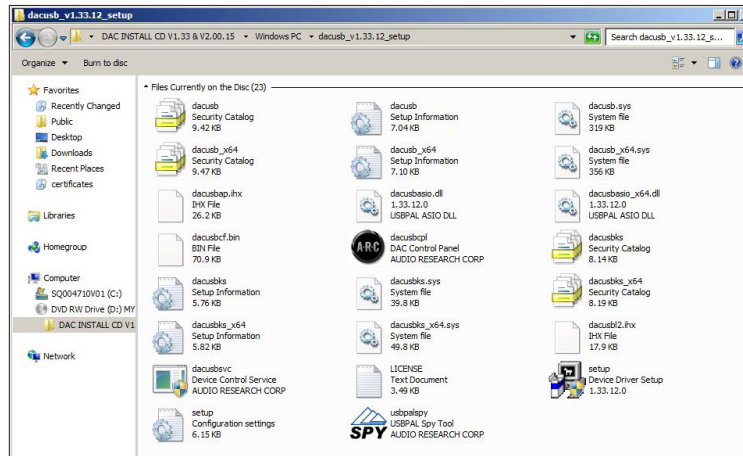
dacusb_v1.33.12_setup

DAC INSTALL CD V1.33 & V2.00.15 ▸ Windows PC ▸ dacusb_v1.33.12_setup

Search dacusb_v1.33.12_s...

Organize ▾ Burn to disc

Favorites
Recently Changed
Public
Desktop
Downloads
Recent Places
certificates

Libraries

Homegroup

Computer
SQ004710V01 (C:)
DVD RW Drive (D:) MY
DAC INSTALL CD V1

Network

Files Currently on the Disc (23)

dacusb
Security Catalog
9.42 KB

dacusb
Setup Information
7.04 KB

dacusb.sys
System file
319 KB

dacusb_x64
Security Catalog
9.47 KB

dacusb_x64
Setup Information
7.10 KB

dacusb_x64.sys
System file
356 KB

dacusbap.ihx
IHX File
26.2 KB

dacusbasio.dll
1.33.12.0
USBPAL ASIO DLL

dacusbasio_x64.dll
1.33.12.0
USBPAL ASIO DLL

dacusbcf.bin
BIN File
70.9 KB

dacusbcpl
DAC Control Panel
AUDIO RESEARCH CORP

dacusbks
Security Catalog
8.14 KB

dacusbks
Setup Information
5.76 KB

dacusbks.sys
System file
39.8 KB

dacusbks_x64
Security Catalog
8.19 KB

dacusbks_x64
Setup Information
5.82 KB

dacusbks_x64.sys
System file
49.8 KB

dacusbl2.ihx
IHX File
17.9 KB

dacusbsvc
Device Control Service
AUDIO RESEARCH CORP

LICENSE
Text Document
3.49 KB

setup
Device Driver Setup
1.33.12.0

setup
Configuration settings
6.15 KB

usbpalspy
USBPAL Spy Tool
AUDIO RESEARCH CORP